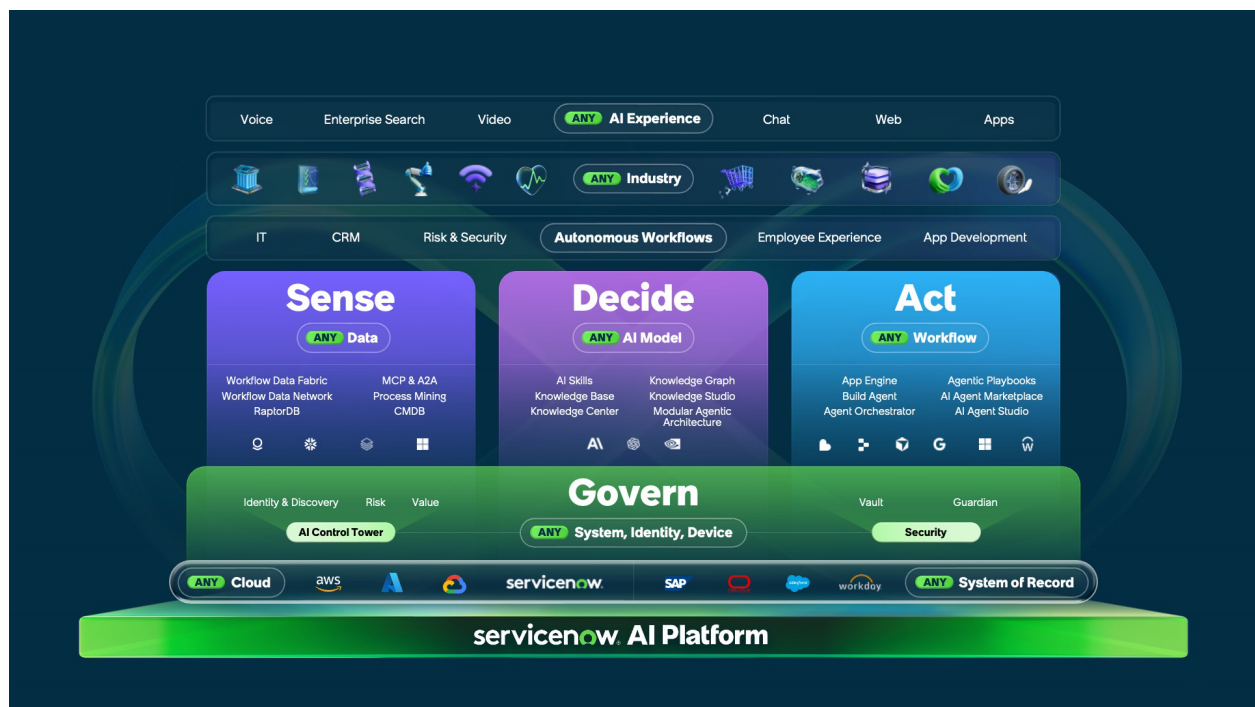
Voice Enterprise Search Video ANY AI Experience Chat Web Apps

ANY Industry

IT CRM Risk & Security Autonomous Workflows Employee Experience App Development

Sense
ANY Data
Workflow Data Fabric
Workflow Data Network
RaptorDB
MCP & A2A
Process Mining
CMDB

Decide
ANY AI Model
AI Skills
Knowledge Base
Knowledge Center
Knowledge Graph
Knowledge Studio
Modular Agentic Architecture

Act
ANY Workflow
App Engine
Build Agent
Agent Orchestrator
Agentic Playbooks
AI Agent Marketplace
AI Agent Studio

Govern
Identity & Discovery Risk Value
AI Control Tower
ANY System, Identity, Device
Vault Guardian
Security

ANY Cloud aws servicenow. SAP salesforce workday ANY System of Record

servicenow. AI Platform